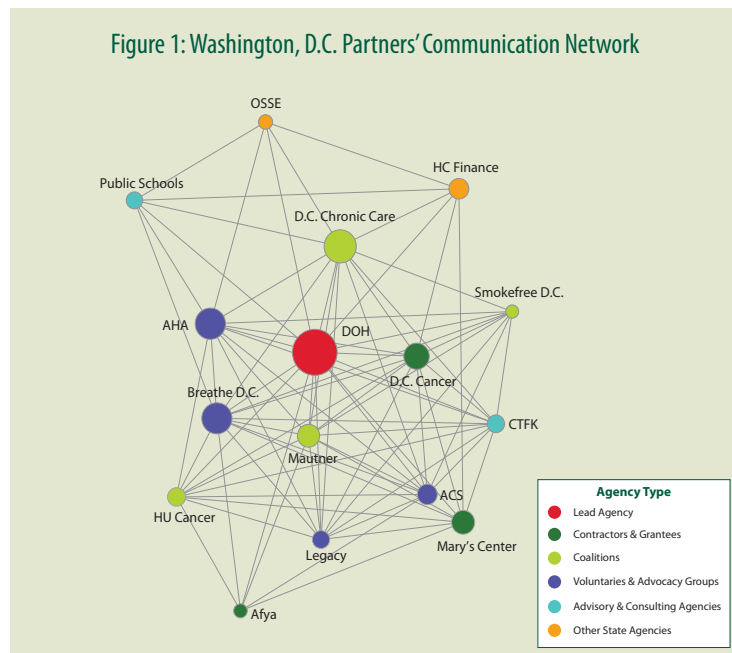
Figure 1: Washington, D.C. Partners' Communication Network

OSSE
HC Finance
Public Schools
D.C. Chronic Care
Smokefree D.C.
AHA
DOH
D.C. Cancer
Breathe D.C.
CTFK
Mautner
ACS
HU Cancer
Mary's Center
Legacy
Afya

Agency Type
Lead Agency
Contractors & Grantees
Coalitions
Voluntaries & Advocacy Groups
Advisory & Consulting Agencies
Other State Agencies